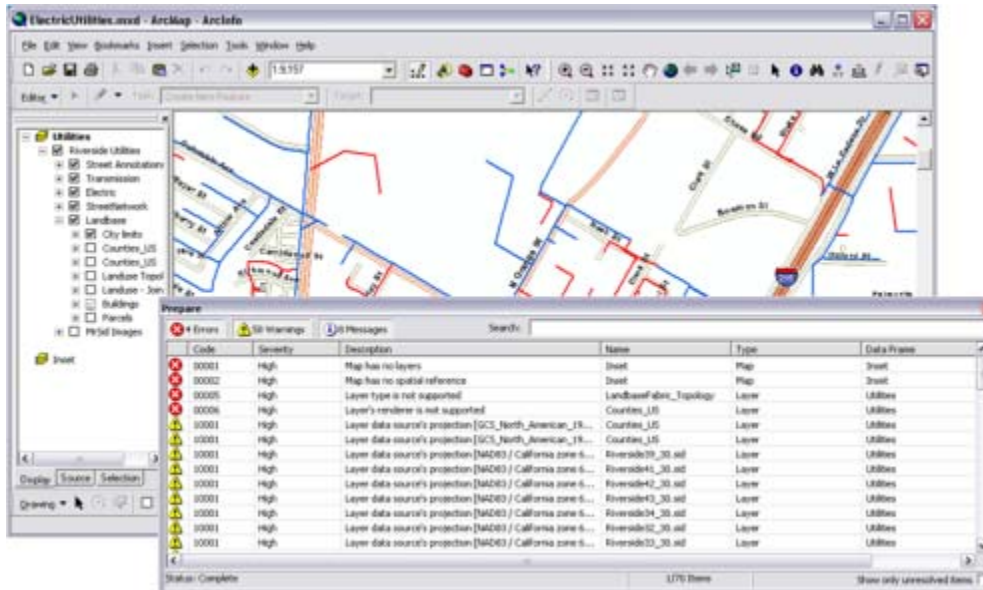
ElectricUtilities.mxd - ArcMap - ArcInfo

File Edit View Bookmarks Insert Selection Tools Window Help

1:9,157

Editor ▾ Task: Create New Feature Target:

Utilities
Riverside Utilities
Street Annotations
Transmission
Electric
StreetNetwork
Landbase
City limits
Counties_US
Counties_US
Landuse Topol
Landuse - Join
Buildings
Parcels
MrSid Images

Inset

Display Source Selection

Drawing ▾

Prepare

4 Errors 58 Warnings 18 Messages Search:

| Code | Severity | Description | Name | Type | Data Frame |
|---|---|---|---|---|---|
| 00001 | High | Map has no layers | Inset | Map | Inset |
| 00002 | High | Map has no spatial reference | Inset | Map | Inset |
| 00005 | High | Layer type is not supported | LandbaseFabric_Topology | Layer | Utilities |
| 00006 | High | Layer's renderer is not supported | Counties_US | Layer | Utilities |
| 10001 | High | Layer data source's projection [GCS_North_American_19... | Counties_US | Layer | Utilities |
| 10001 | High | Layer data source's projection [GCS_North_American_19... | Counties_US | Layer | Utilities |
| 10001 | High | Layer data source's projection [NAD83 / California zone 6... | Riverside39_30.sid | Layer | Utilities |
| 10001 | High | Layer data source's projection [NAD83 / California zone 6... | Riverside41_30.sid | Layer | Utilities |
| 10001 | High | Layer data source's projection [NAD83 / California zone 6... | Riverside42_30.sid | Layer | Utilities |
| 10001 | High | Layer data source's projection [NAD83 / California zone 6... | Riverside43_30.sid | Layer | Utilities |
| 10001 | High | Layer data source's projection [NAD83 / California zone 6... | Riverside34_30.sid | Layer | Utilities |
| 10001 | High | Layer data source's projection [NAD83 / California zone 6... | Riverside32_30.sid | Layer | Utilities |
| 10001 | High | Layer data source's projection [NAD83 / California zone 6... | Riverside33_30.sid | Layer | Utilities |

Status: Complete 1270 Items Show only unresolved items